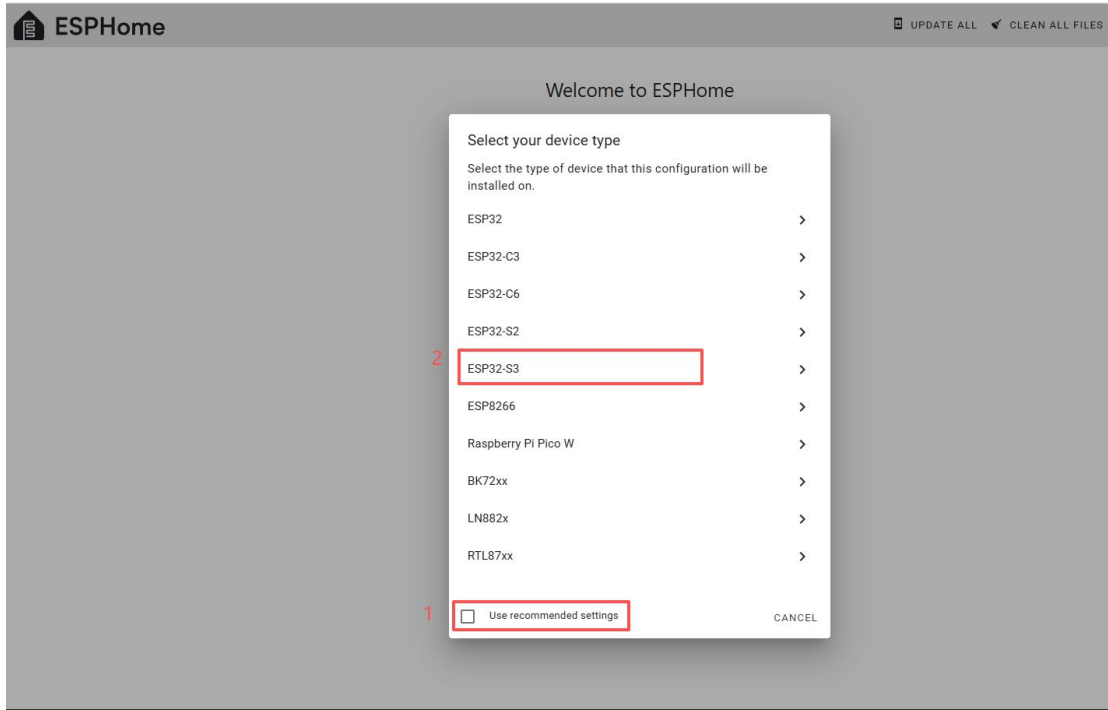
ESPHome

UPDATE ALL CLEAN ALL FILES

Welcome to ESPHome

Select your device type

Select the type of device that this configuration will be installed on.

ESP32 >

ESP32-C3 >

ESP32-C6 >

ESP32-S2 >

2

ESP32-S3 >

ESP8266 >

Raspberry Pi Pico W >

BK72xx >

LN882x >

RTL87xx >

1

Use recommended settings

CANCEL